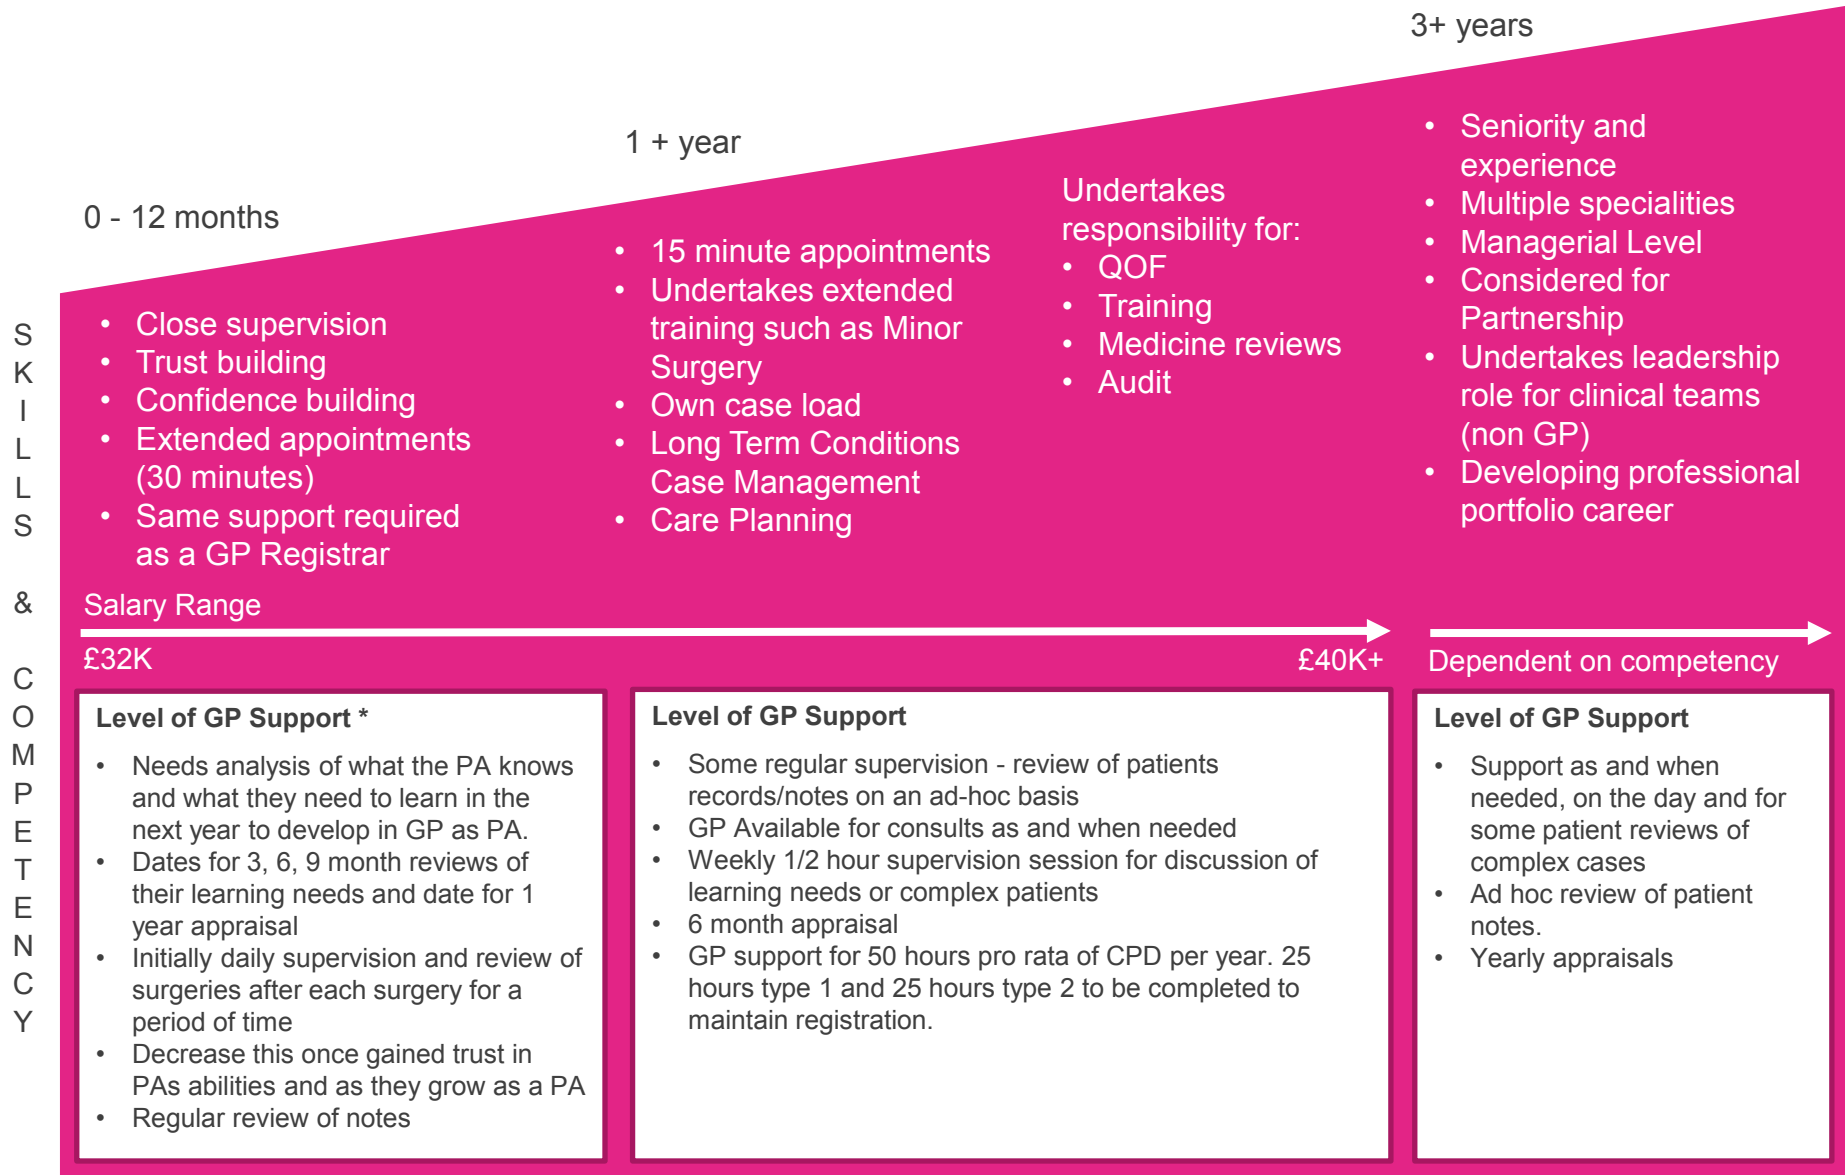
SKILLS & COMPETENCY

0 - 12 months

- Close supervision
- Trust building
- Confidence building
- Extended appointments (30 minutes)
- Same support required as a GP Registrar

1 + year

- 15 minute appointments
- Undertakes extended training such as Minor Surgery
- Own case load
- Long Term Conditions Case Management
- Care Planning

Undertakes responsibility for:
- QOF
- Training
- Medicine reviews
- Audit

3+ years

- Seniority and experience
- Multiple specialities
- Managerial Level
- Considered for Partnership
- Undertakes leadership role for clinical teams (non GP)
- Developing professional portfolio career

Salary Range

£32K

£40K+

Dependent on competency

**Level of GP Support ***

- Needs analysis of what the PA knows and what they need to learn in the next year to develop in GP as PA.
- Dates for 3, 6, 9 month reviews of their learning needs and date for 1 year appraisal
- Initially daily supervision and review of surgeries after each surgery for a period of time
- Decrease this once gained trust in PAs abilities and as they grow as a PA
- Regular review of notes

**Level of GP Support**

- Some regular supervision - review of patients records/notes on an ad-hoc basis
- GP Available for consults as and when needed
- Weekly 1/2 hour supervision session for discussion of learning needs or complex patients
- 6 month appraisal
- GP support for 50 hours pro rata of CPD per year. 25 hours type 1 and 25 hours type 2 to be completed to maintain registration.

**Level of GP Support**

- Support as and when needed, on the day and for some patient reviews of complex cases
- Ad hoc review of patient notes.
- Yearly appraisals